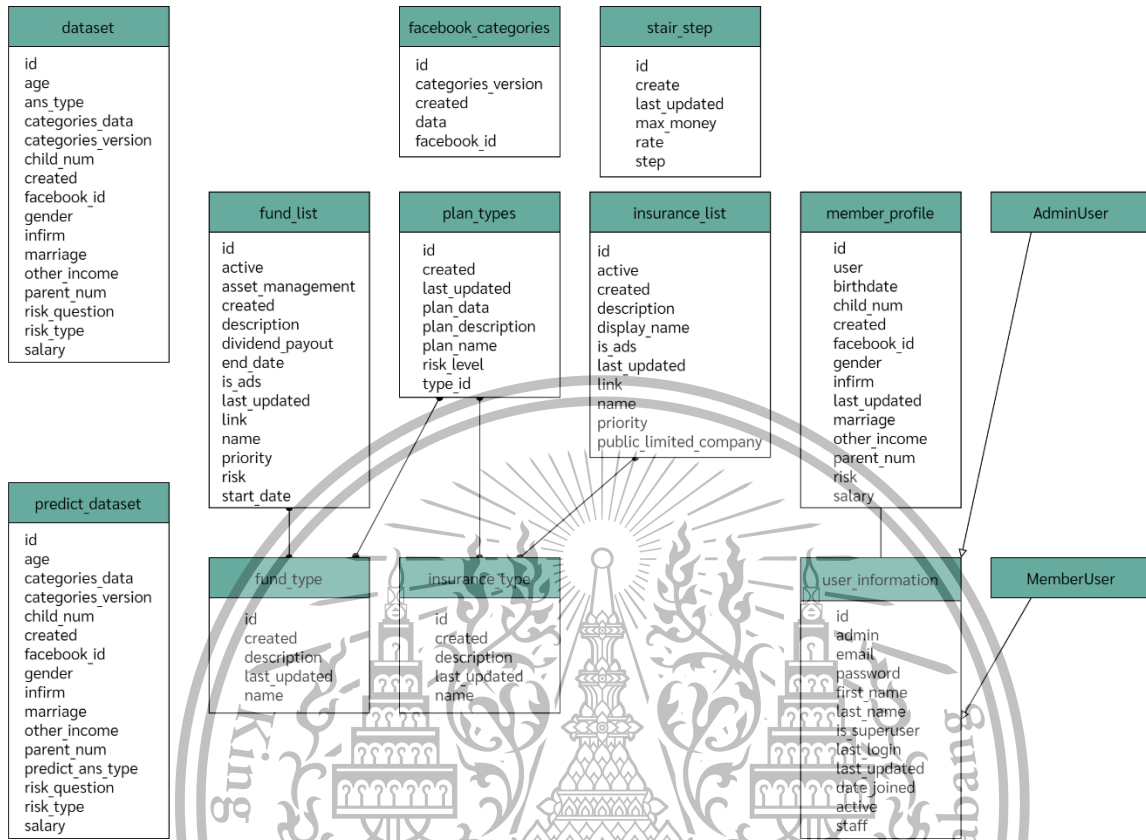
dataset
id
age
ans_type
categories_data
categories_version
child_num
created
facebook_id
gender
infirm
marriage
other_income
parent_num
risk_question
risk_type
salary

facebook_categories
id
categories_version
created
data
facebook_id

stair_step
id
create
last_updated
max_money
rate
step

fund_list
id
active
asset_management
created
description
dividend_payout
end_date
is_ads
last_updated
link
name
priority
risk
start_date

plan_types
id
created
last_updated
plan_data
plan_description
plan_name
risk_level
type_id

insurance_list
id
active
created
description
display_name
is_ads
last_updated
link
name
priority
public_limited_company

member_profile
id
user
birthdate
child_num
created
facebook_id
gender
infirm
last_updated
marriage
other_income
parent_num
risk
salary

AdminUser

predict_dataset
id
age
categories_data
categories_version
child_num
created
facebook_id
gender
infirm
marriage
other_income
parent_num
predict_ans_type
risk_question
risk_type
salary

fund_type
id
created
description
last_updated
name

insurance Type
id
created
description
last_updated
name

user_information
id
admin
email
password
first_name
last_name
is_superuser
last_login
last_updated
date_joined
active
staff

MemberUser